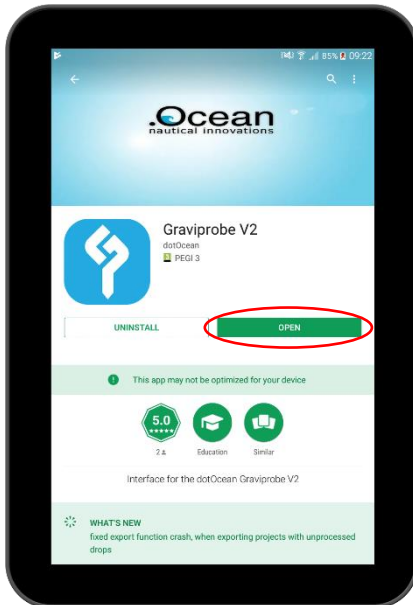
85% 09:22

.Ocean
nautical innovations

Graviprobe V2
dotOcean
PEGI 3

UNINSTALL
OPEN

This app may not be optimized for your device

5.0
★★★★★
2
Education
Similar

Interface for the dotOcean Graviprobe V2

WHAT'S NEW
fixed export function crash, when exporting projects with unprocessed drops